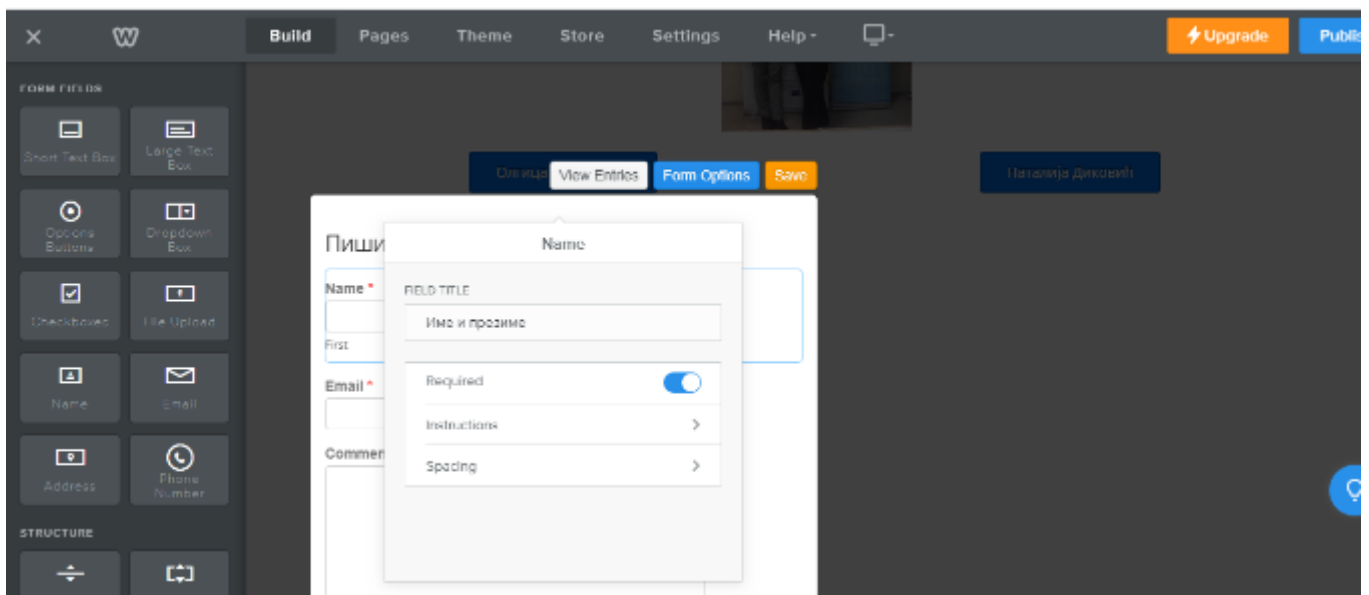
Build Pages Theme Store Settings Help

Upgrade Publis

FORM FIELDS

Short Text Box

Large Text Box

Options Buttons

Dropdown Box

Checkboxes

File Upload

Name

Email

Address

Phone Number

STRUCTURE

Олица

View Entries

Form Options

Save

Наталија Диковић

Пиши

Name *

First

Email *

Commen

Name

FIELD TITLE

Име и презиме

Required

Instructions

Spacing